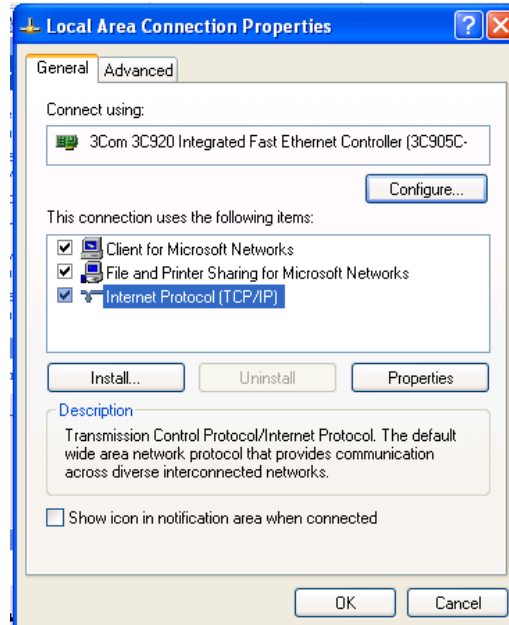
Local Area Connection Properties

General | Advanced

Connect using:

3Com 3C920 Integrated Fast Ethernet Controller (3C905C-

Configure...

This connection uses the following items:

Client for Microsoft Networks
File and Printer Sharing for Microsoft Networks
Internet Protocol (TCP/IP)

Install... | Uninstall | Properties

Description

Transmission Control Protocol/Internet Protocol. The default wide area network protocol that provides communication across diverse interconnected networks.

Show icon in notification area when connected

OK | Cancel